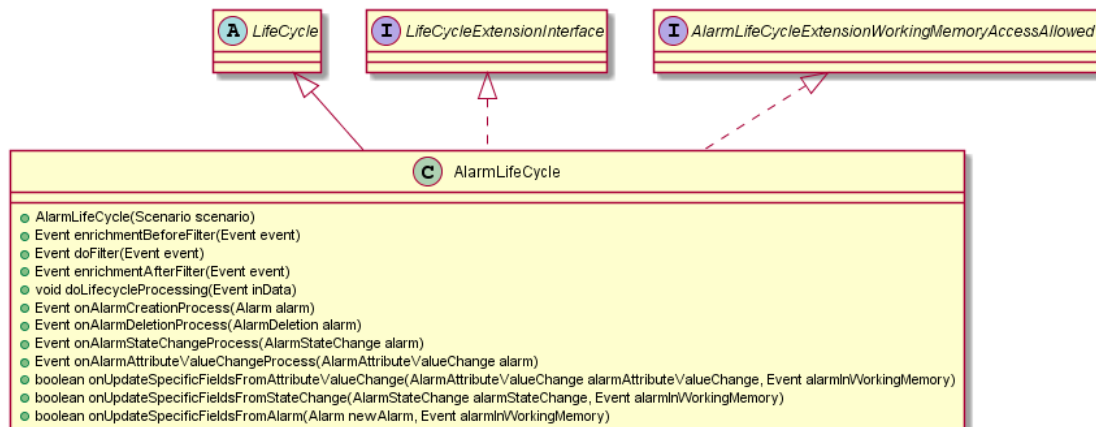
A LifeCycle

I LifeCycleExtensionInterface

I AlarmLifeCycleExtensionWorkingMemoryAccessAllowed

C AlarmLifeCycle

AlarmLifeCycle(Scenario scenario)
Event enrichmentBeforeFilter(Event event)
Event doFilter(Event event)
Event enrichmentAfterFilter(Event event)
void doLifecycleProcessing(Event inData)
Event onAlarmCreationProcess(Alarm alarm)
Event onAlarmDeletionProcess(AlarmDeletion alarm)
Event onAlarmStateChangeProcess(AlarmStateChange alarm)
Event onAlarmAttributeValueChangeProcess(AlarmAttributeValueChange alarm)
boolean onUpdateSpecificFieldsFromAttributeValueChange(AlarmAttributeValueChange alarmAttributeValueChange, Event alarmInWorkingMemory)
boolean onUpdateSpecificFieldsFromStateChange(AlarmStateChange alarmStateChange, Event alarmInWorkingMemory)
boolean onUpdateSpecificFieldsFromAlarm(Alarm newAlarm, Event alarmInWorkingMemory)